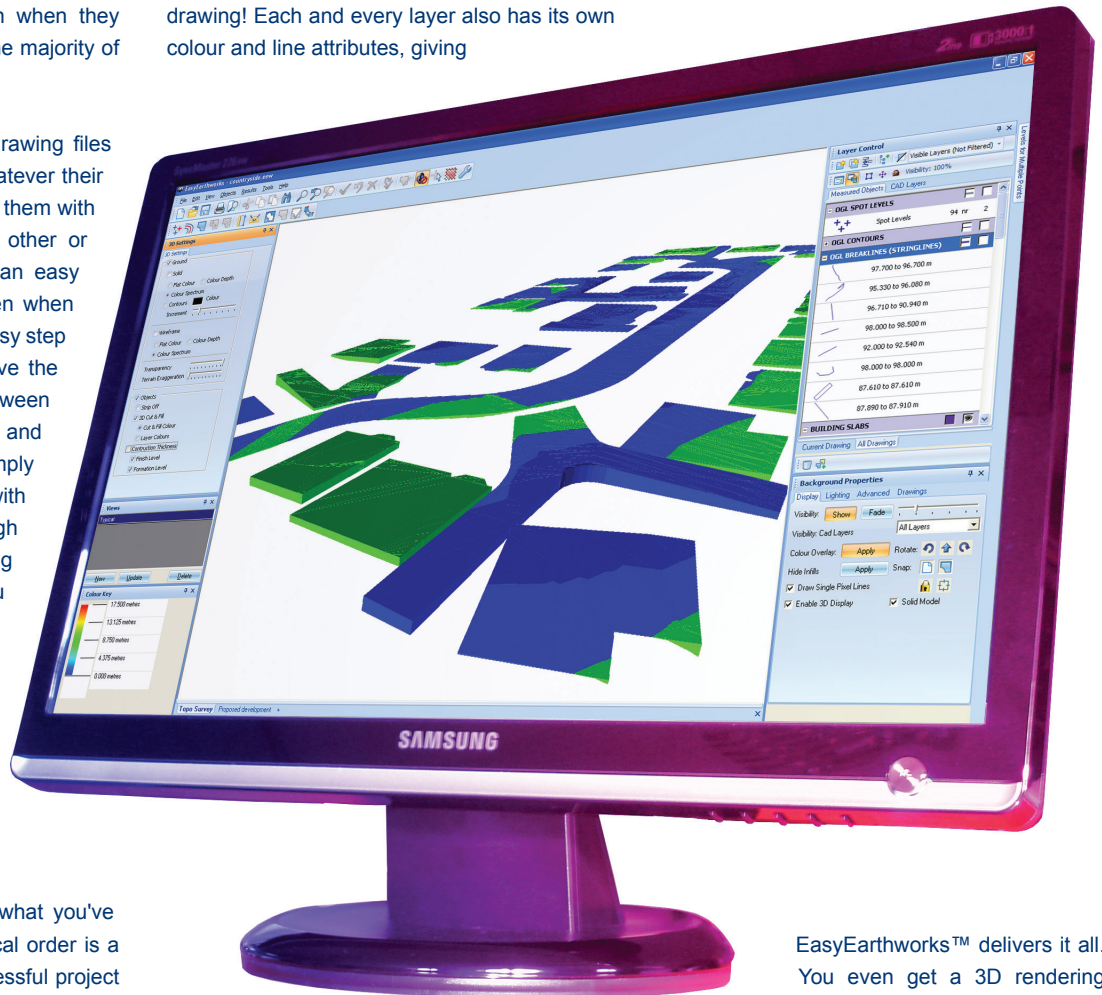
n when they
e majority of

rawing files
atever their
them with
other or
an easy
en when
sy step
ve the
ween
and
mply
with
gh
g
u

what you've
cal order is a
essful project

drawing! Each and every layer also has its own colour and line attributes, giving

EasyEarthworks - countryside.eew

File Edit View Objects Results Tools Help

3D Settings

3D Settings

Ground

Solid

Flat Colour

Colour Depth

Colour Spectrum

Contours

Colour

Increment

Wireframe

Flat Colour

Colour Depth

Colour Spectrum

Transparency

Terrain Exaggeration

Objects

Strip Off

3D Cut & Fill

Cut & Fill Colour

Layer Colours

Construction Thickness

Finish Level

Formation Level

Views

Typical

New

Update

Delete

Colour Key

17.500 metres

13.125 metres

8.750 metres

4.375 metres

0.000 metres

Topo Survey

Proposed development

Layer Control

Visible Layers (Not Filtered)

Visibility: 100%

Measured Objects

CAD Layers

OGL SPOT LEVELS

Spot Levels

94 nr

2

OGL CONTOURS

OGL BREAKLINES (STRINGLINES)

97.700 to 96.700 m

95.330 to 96.080 m

96.710 to 90.940 m

98.000 to 98.500 m

92.000 to 92.540 m

98.000 to 98.000 m

87.610 to 87.610 m

87.890 to 87.910 m

BUILDING SLABS

Current Drawing

All Drawings

Background Properties

Display

Lighting

Advanced

Drawings

Visibility:

Show

Fade

Visibility: Cad Layers

All Layers

Colour Overlay:

Apply

Rotate:

Hide Infills

Apply

Snap:

Draw Single Pixel Lines

Enable 3D Display

Solid Model

Levels for Multiple Points

SAMSUNG

EasyEarthworks™ delivers it all. You even get a 3D rendering